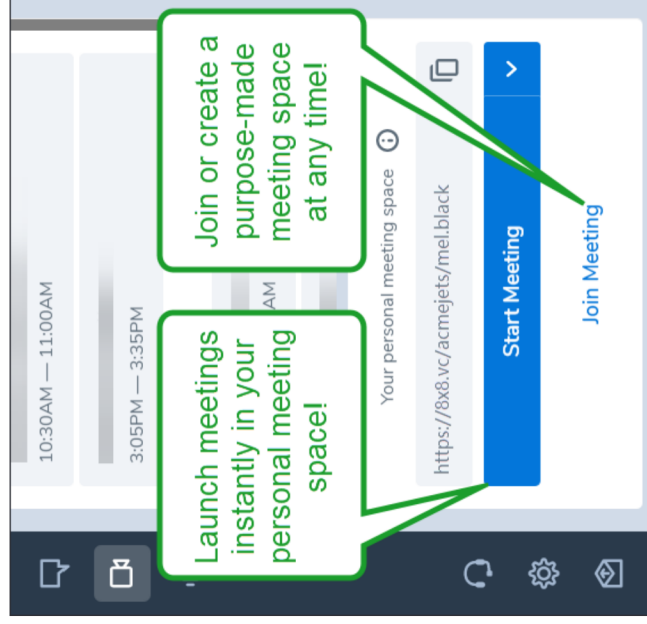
Join or create a purpose-made meeting space at any time!

Launch meetings instantly in your personal meeting space!

10:30AM — 11:00AM

3:05PM — 3:35PM

AM

Your personal meeting space

https://8x8.vc/acmejets/mel.black

Start Meeting

Join Meeting